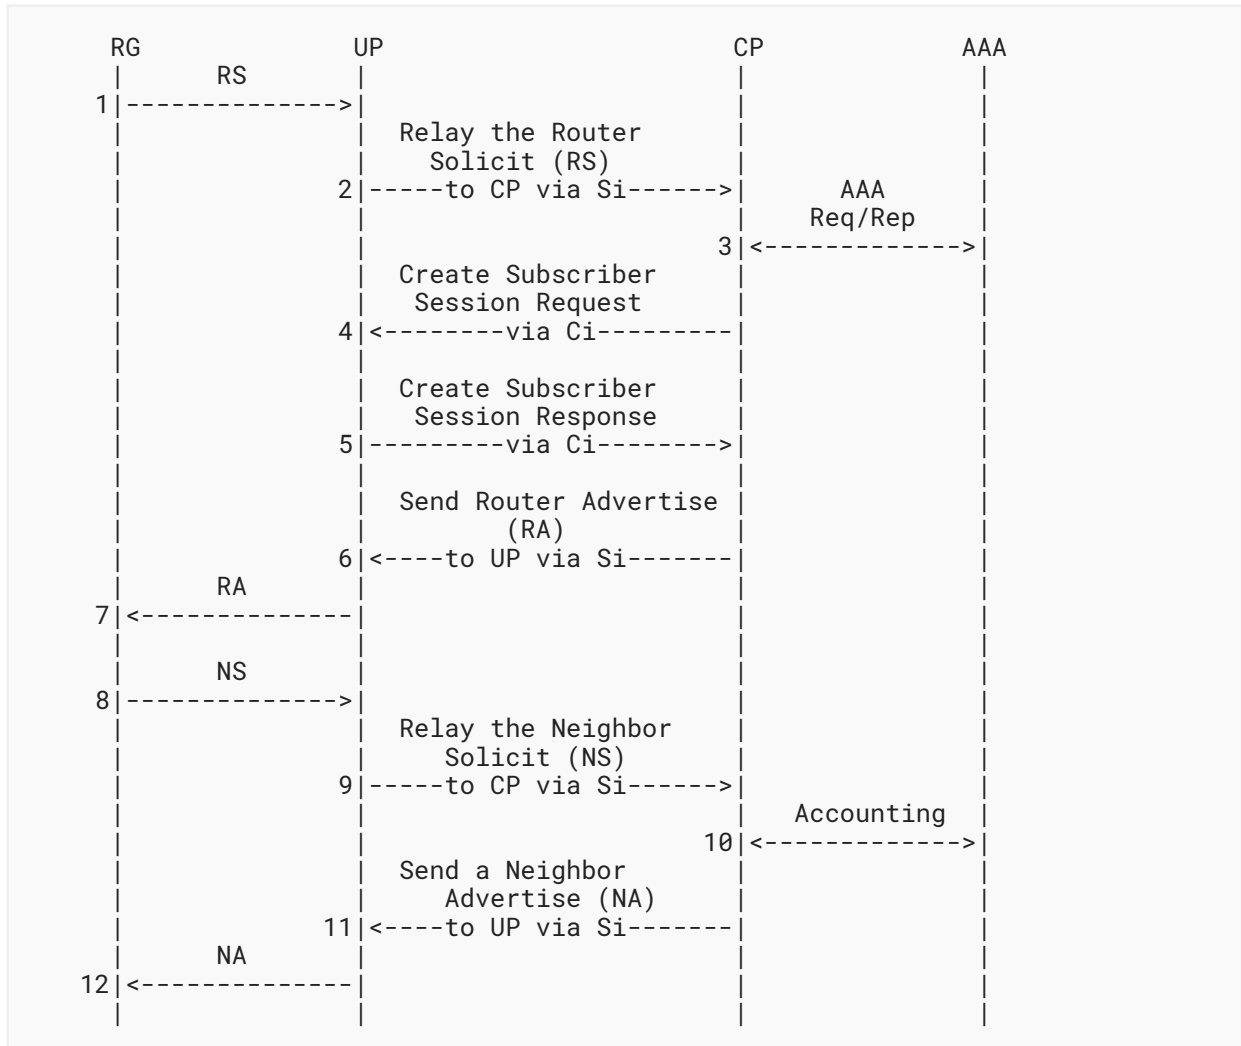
RG UP CP AAA

RS

1

Relay the Router Solicit (RS)

2 to CP via Si

AAA Req/Rep

3

Create Subscriber Session Request

4 via Ci

Create Subscriber Session Response

5 via Ci

Send Router Advertise (RA)

6 to UP via Si

RA

7

NS

8

Relay the Neighbor Solicit (NS)

9 to CP via Si

Accounting

10

Send a Neighbor Advertise (NA)

11 to UP via Si

NA

12